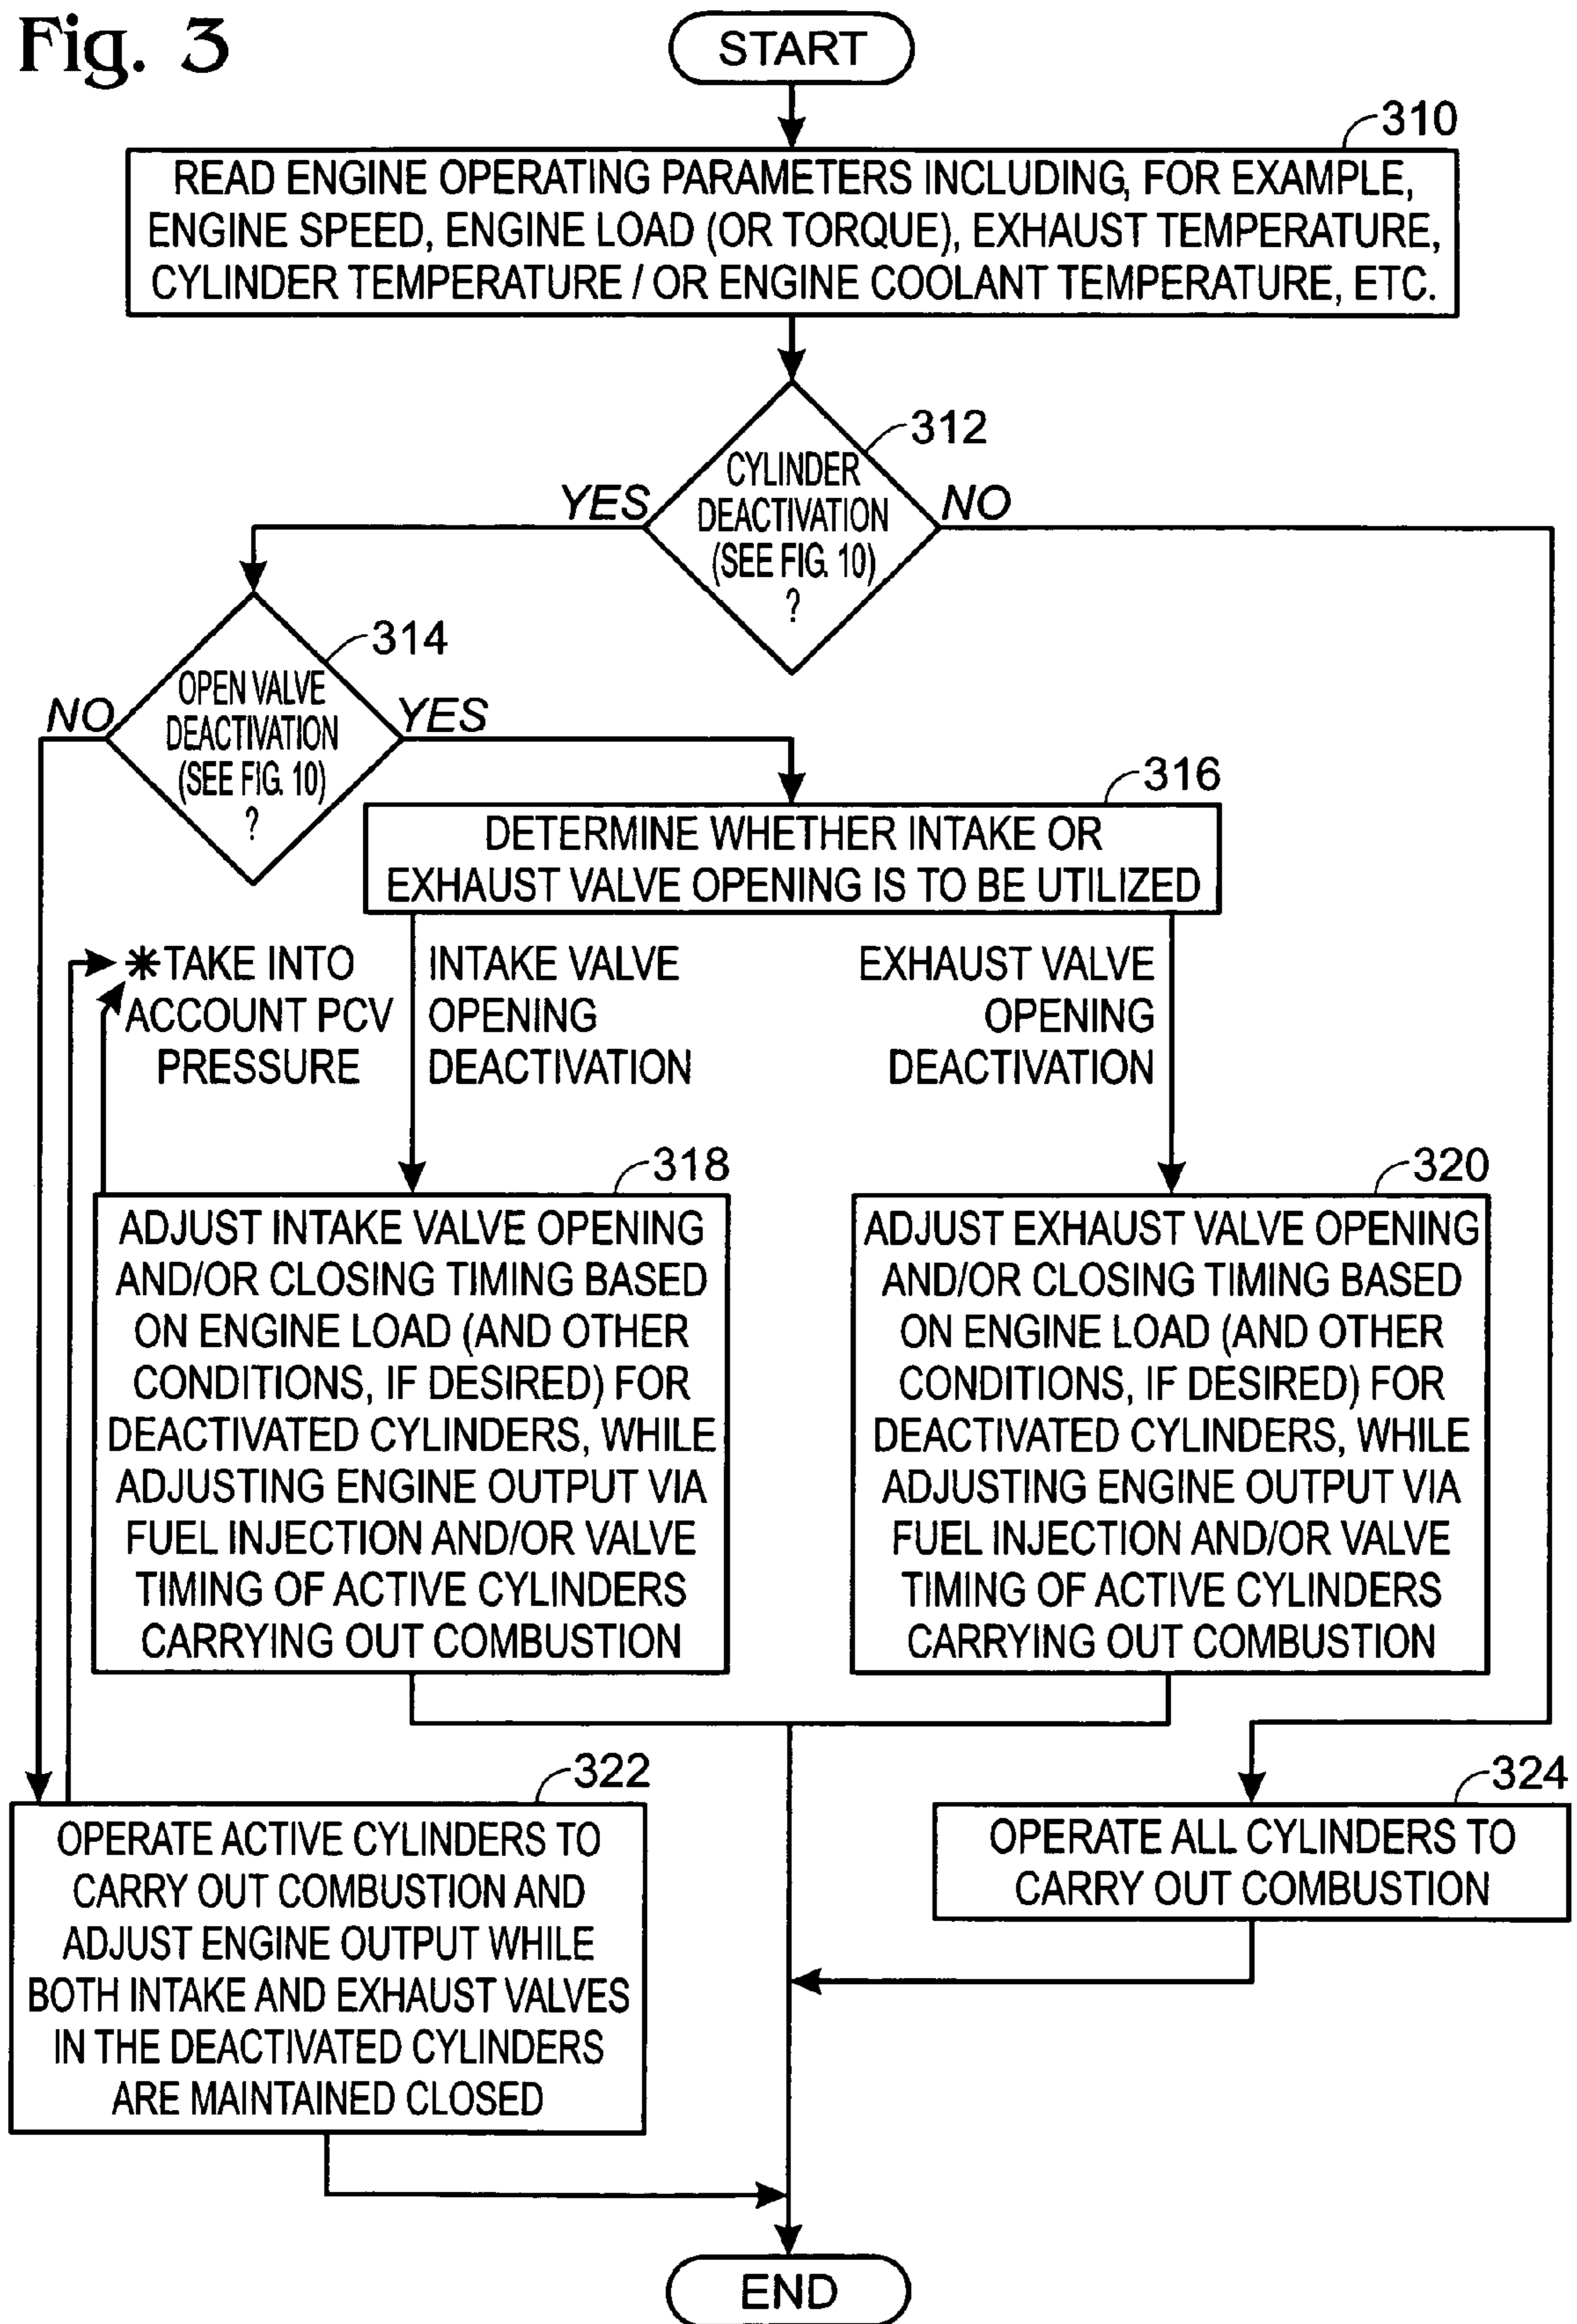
Fig. 3

START

310

READ ENGINE OPERATING PARAMETERS INCLUDING, FOR EXAMPLE, ENGINE SPEED, ENGINE LOAD (OR TORQUE), EXHAUST TEMPERATURE, CYLINDER TEMPERATURE / OR ENGINE COOLANT TEMPERATURE, ETC.

312

CYLINDER DEACTIVATION (SEE FIG. 10) ?

YES

NO

314

OPEN VALVE DEACTIVATION (SEE FIG. 10) ?

NO

YES

316

DETERMINE WHETHER INTAKE OR EXHAUST VALVE OPENING IS TO BE UTILIZED

✱TAKE INTO ACCOUNT PCV PRESSURE

INTAKE VALVE OPENING DEACTIVATION

EXHAUST VALVE OPENING DEACTIVATION

318

ADJUST INTAKE VALVE OPENING AND/OR CLOSING TIMING BASED ON ENGINE LOAD (AND OTHER CONDITIONS, IF DESIRED) FOR DEACTIVATED CYLINDERS, WHILE ADJUSTING ENGINE OUTPUT VIA FUEL INJECTION AND/OR VALVE TIMING OF ACTIVE CYLINDERS CARRYING OUT COMBUSTION

320

ADJUST EXHAUST VALVE OPENING AND/OR CLOSING TIMING BASED ON ENGINE LOAD (AND OTHER CONDITIONS, IF DESIRED) FOR DEACTIVATED CYLINDERS, WHILE ADJUSTING ENGINE OUTPUT VIA FUEL INJECTION AND/OR VALVE TIMING OF ACTIVE CYLINDERS CARRYING OUT COMBUSTION

322

OPERATE ACTIVE CYLINDERS TO CARRY OUT COMBUSTION AND ADJUST ENGINE OUTPUT WHILE BOTH INTAKE AND EXHAUST VALVES IN THE DEACTIVATED CYLINDERS ARE MAINTAINED CLOSED

324

OPERATE ALL CYLINDERS TO CARRY OUT COMBUSTION

END